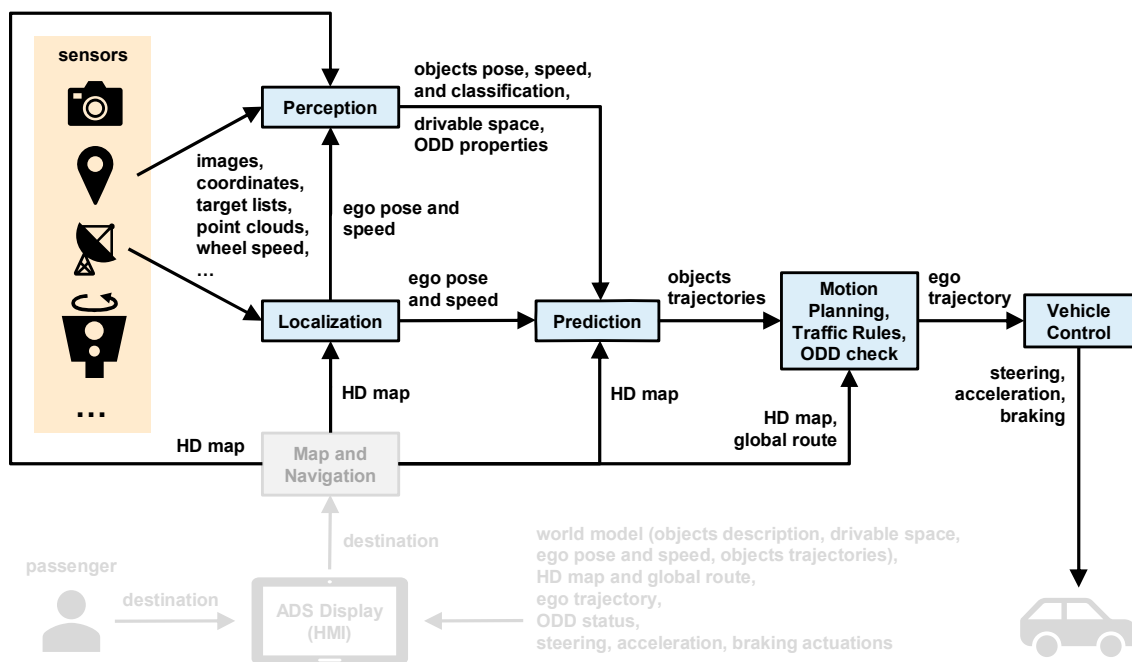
sensors

...

Perception

objects pose, speed, and classification,

drivable space, ODD properties

images, coordinates, target lists, point clouds, wheel speed, …

ego pose and speed

ego pose and speed

Localization

Prediction

objects trajectories

Motion Planning, Traffic Rules, ODD check

ego trajectory

Vehicle Control

steering, acceleration, braking

HD map

HD map

HD map, global route

HD map

Map and Navigation

destination

passenger

destination

ADS Display (HMI)

world model (objects description, drivable space, ego pose and speed, objects trajectories), HD map and global route, ego trajectory, ODD status, steering, acceleration, braking actuations